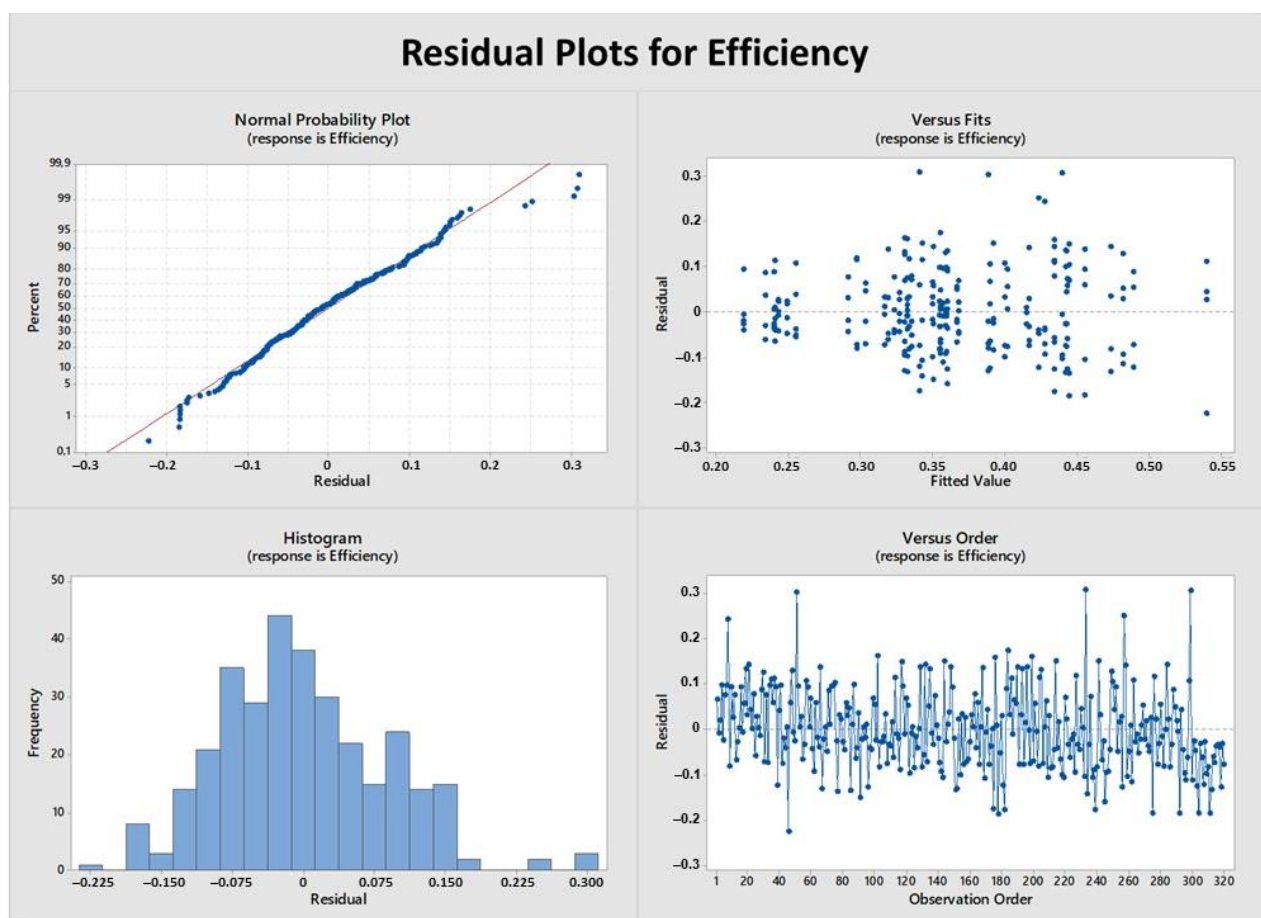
Residual Plots for Efficiency

Normal Probability Plot
(response is Efficiency)

99,9
99
95
90
80
70
60
50
40
30
20
10
5
1
0,1

Percent

−0.3 −0.2 −0.1 0 0.1 0.2 0.3
Residual

Versus Fits
(response is Efficiency)

0.3
0.2
0.1
0
−0.1
−0.2
−0.3

Residual

0.20 0.25 0.30 0.35 0.40 0.45 0.50 0.55
Fitted Value

Histogram
(response is Efficiency)

50
40
30
20
10
0

Frequency

−0.225 −0.150 −0.075 0 0.075 0.150 0.225 0.300
Residual

Versus Order
(response is Efficiency)

0.3
0.2
0.1
0
−0.1
−0.2
−0.3

Residual

1 20 40 60 80 100 120 140 160 180 200 220 240 260 280 300 320
Observation Order